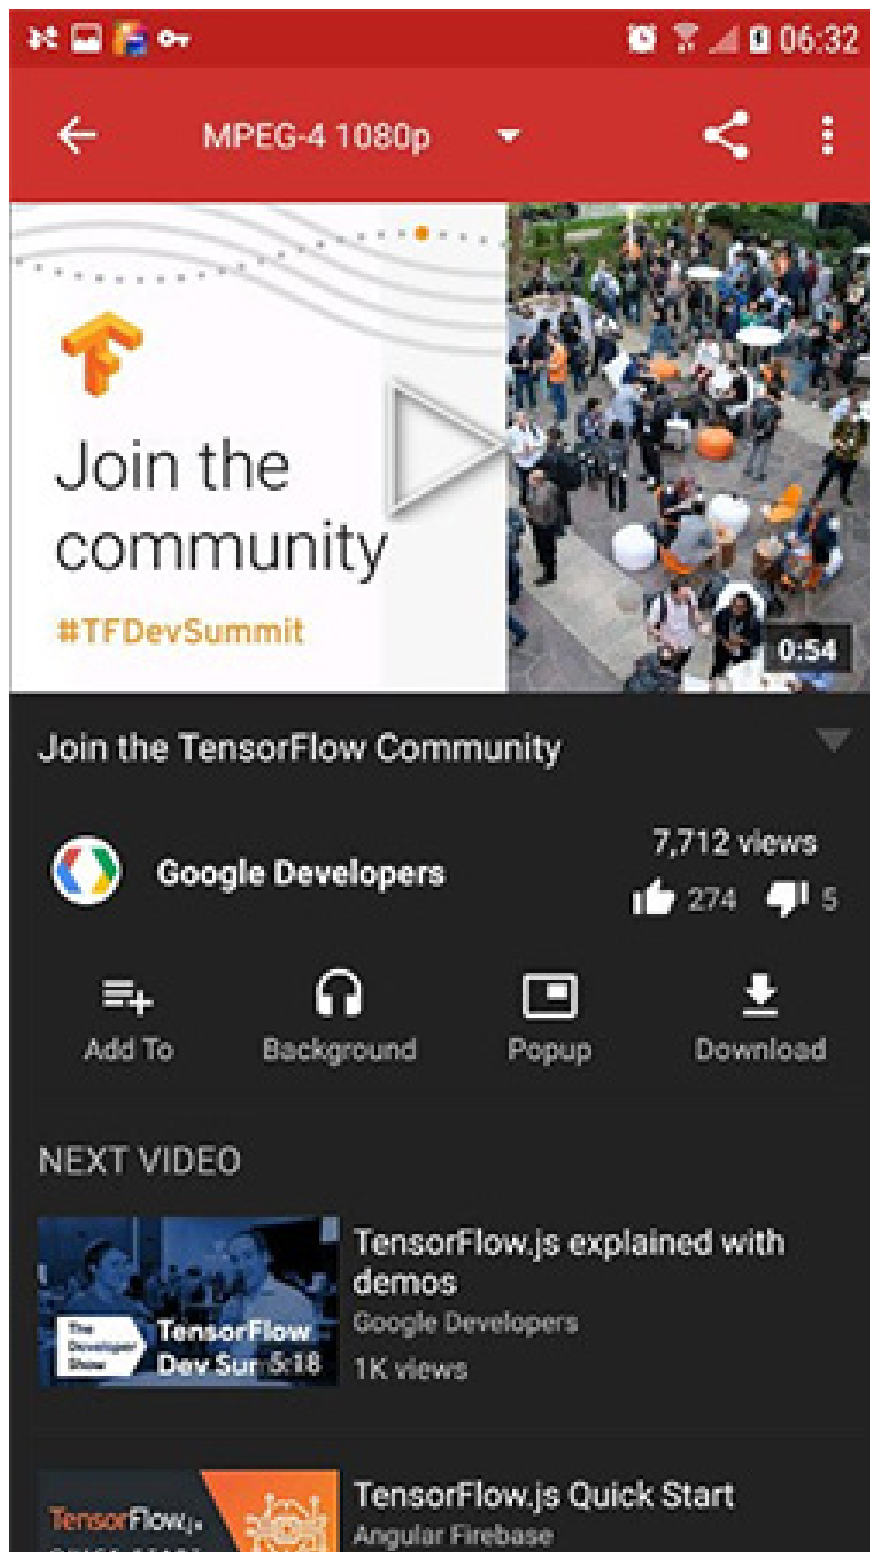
06:32

MPEG-4 1080p

Join the community

#TFDevSummit

0:54

Join the TensorFlow Community

Google Developers

7,712 views

274 5

Add To Background Popup Download

NEXT VIDEO

The Developer Show TensorFlow Dev Sur 5:18

TensorFlow.js explained with demos

Google Developers

1K views

TensorFlow.js

TensorFlow.js Quick Start

Angular Firebase